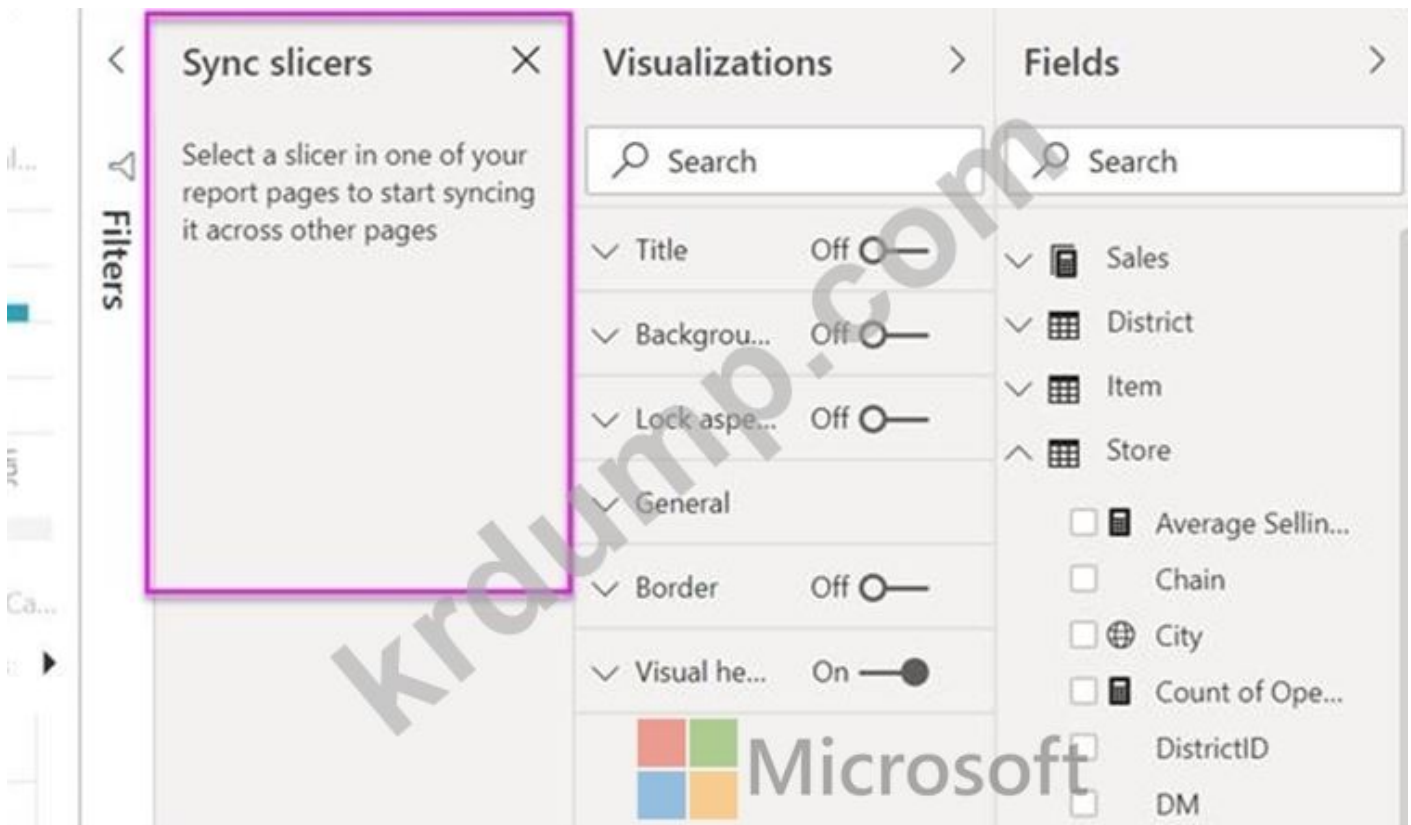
l...

Ca...

Filters

Sync slicers

Select a slicer in one of your report pages to start syncing it across other pages

Visualizations

Search

Title Off

Backgrou... Off

Lock aspe... Off

General

Border Off

Visual he... On

Fields

Search

Sales

District

Item

Store

Average Sellin...

Chain

City

Count of Ope...

DistrictID

DM

krdump.com

Microsoft